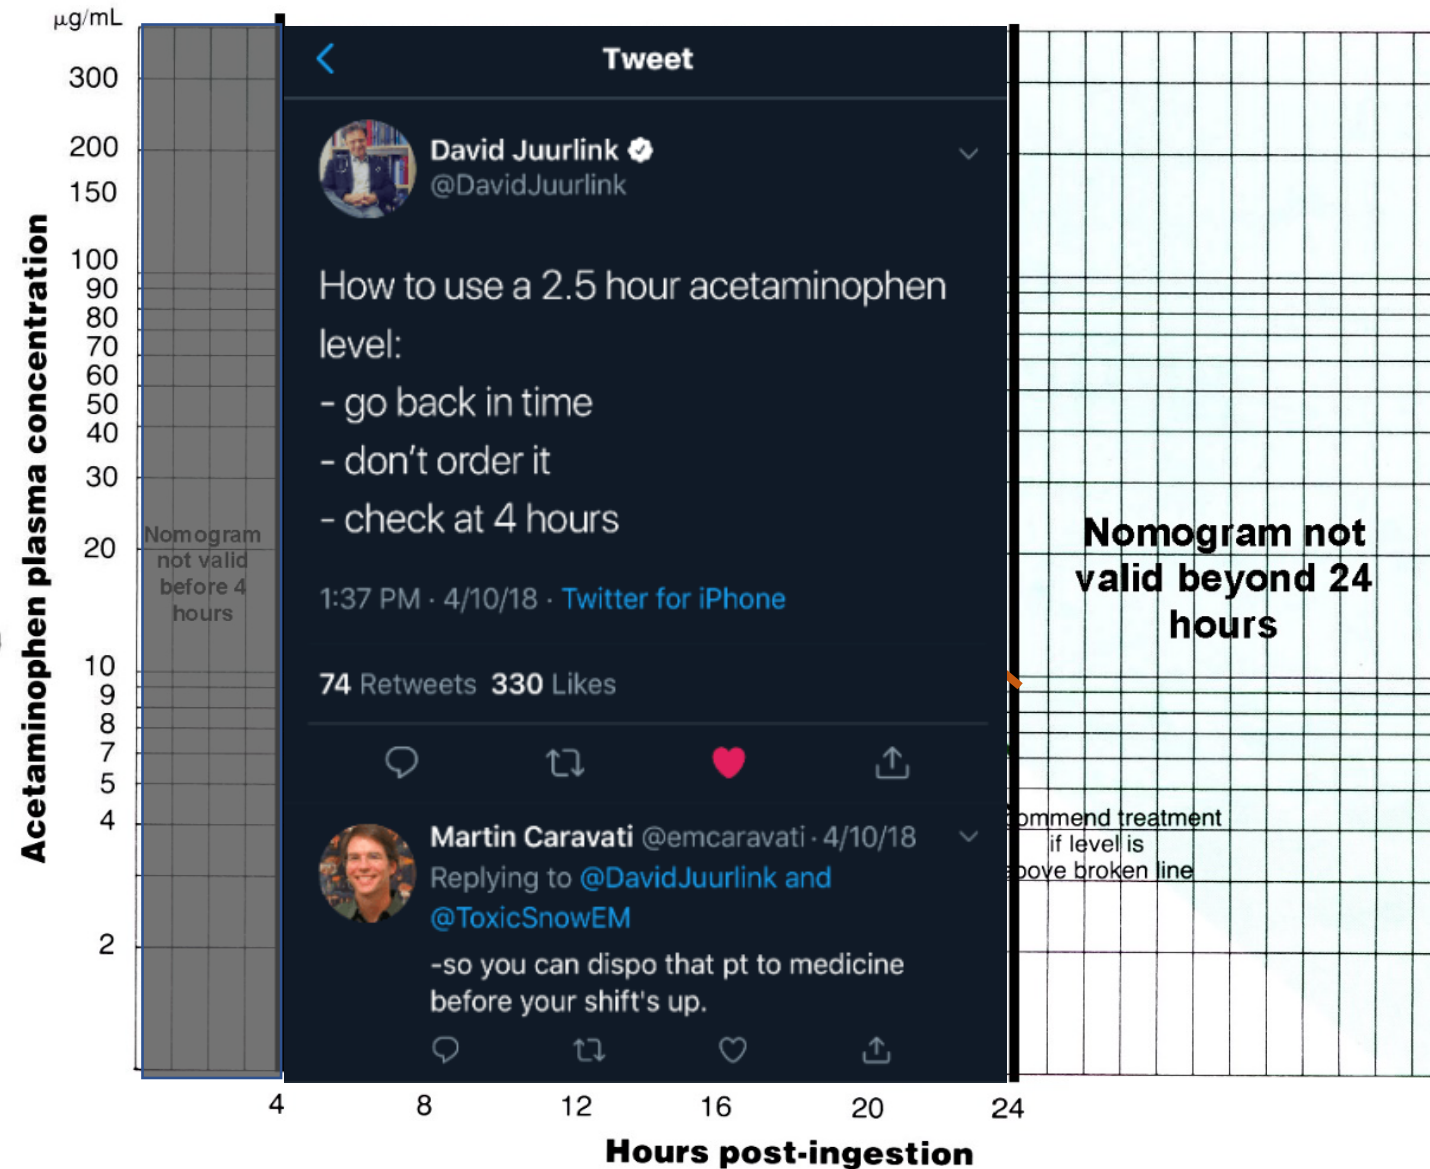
μg/mL

300
200
150
100
90
80
70
60
50
40
30
20
10
9
8
7
5
4
2

Acetaminophen plasma concentration

Nomogram not valid before 4 hours

Tweet

David Juurlink
@DavidJuurlink

How to use a 2.5 hour acetaminophen level:
- go back in time
- don't order it
- check at 4 hours

1:37 PM · 4/10/18 · Twitter for iPhone

74 Retweets 330 Likes

Martin Caravati @emcaravati · 4/10/18
Replying to @DavidJuurlink and @ToxicSnowEM
-so you can dispo that pt to medicine before your shift's up.

Nomogram not valid beyond 24 hours

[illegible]ommend treatment if level is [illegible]bove broken line

4 8 12 16 20 24

Hours post-ingestion